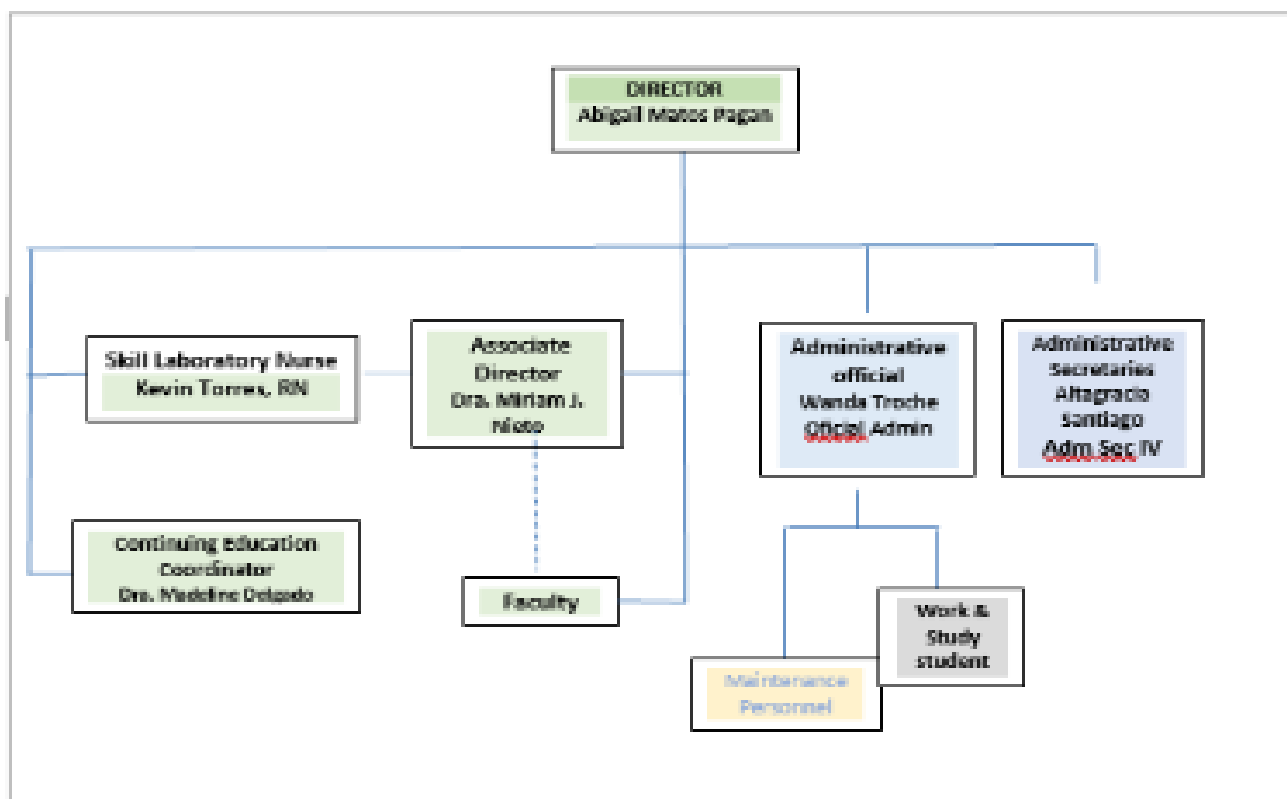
DIRECTOR
Abigail Matos Pagan

Skill Laboratory Nurse
Kevin Torres, RN

Associate Director
Dra. Miriam J. Nieto

Administrative official
Wanda Troche
Oficial Admin

Administrative Secretaries
Altagracia Santiago
Adm Sec IV

Continuing Education Coordinator
Dra. Madeline Delgado

Faculty

Work & Study student

Maintenance Personnel